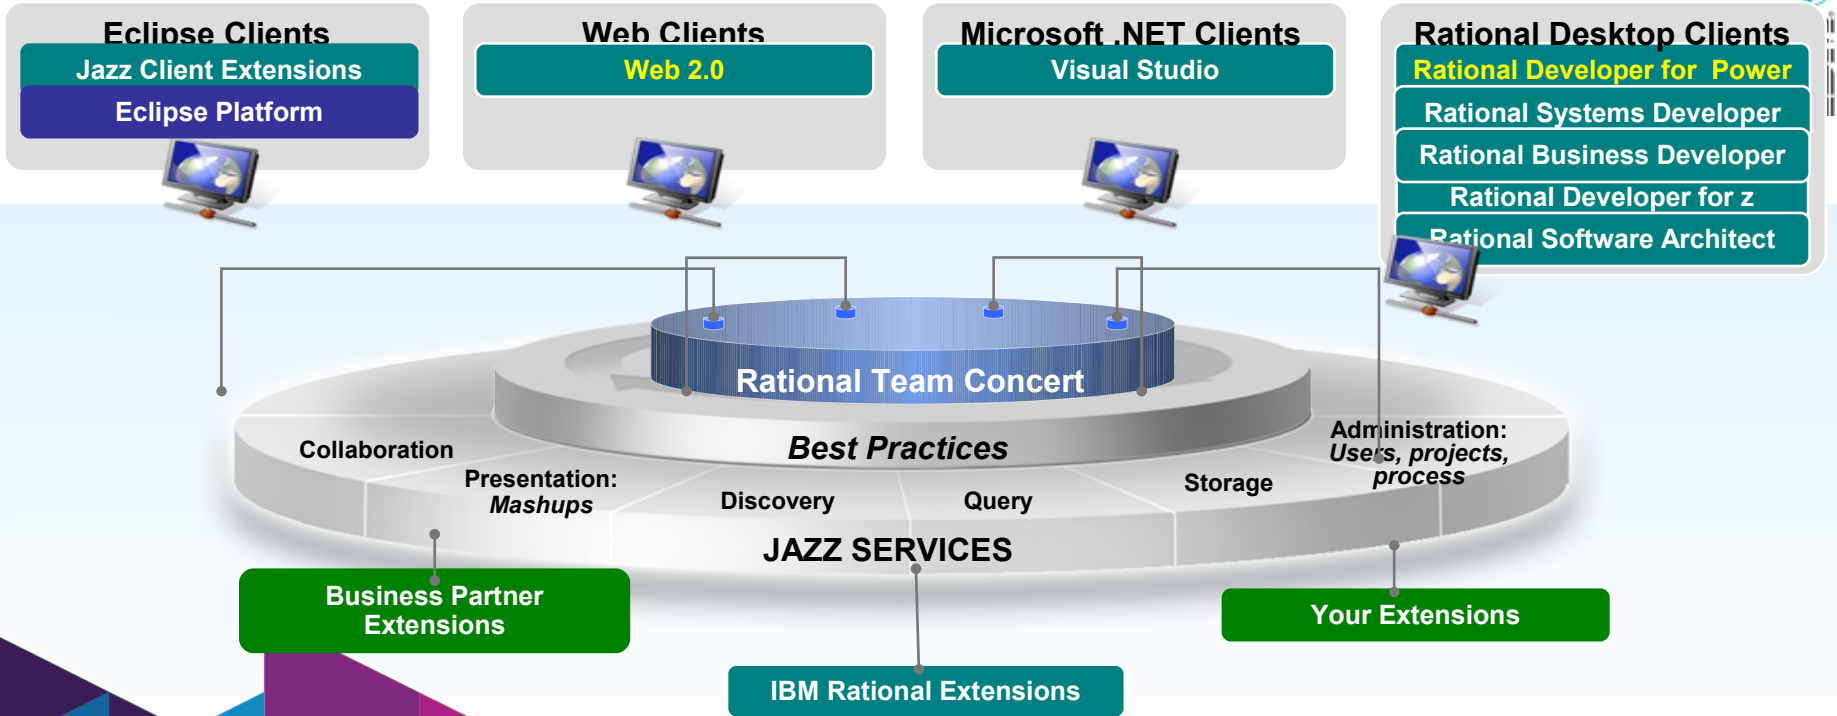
Eclipse Clients
Jazz Client Extensions
Eclipse Platform

Web Clients
Web 2.0

Microsoft .NET Clients
Visual Studio

Rational Desktop Clients
Rational Developer for Power
Rational Systems Developer
Rational Business Developer
Rational Developer for z
Rational Software Architect

Rational Team Concert

Best Practices

Collaboration

Presentation: Mashups

Discovery

Query

Storage

Administration: Users, projects, process

JAZZ SERVICES

Business Partner Extensions

IBM Rational Extensions

Your Extensions